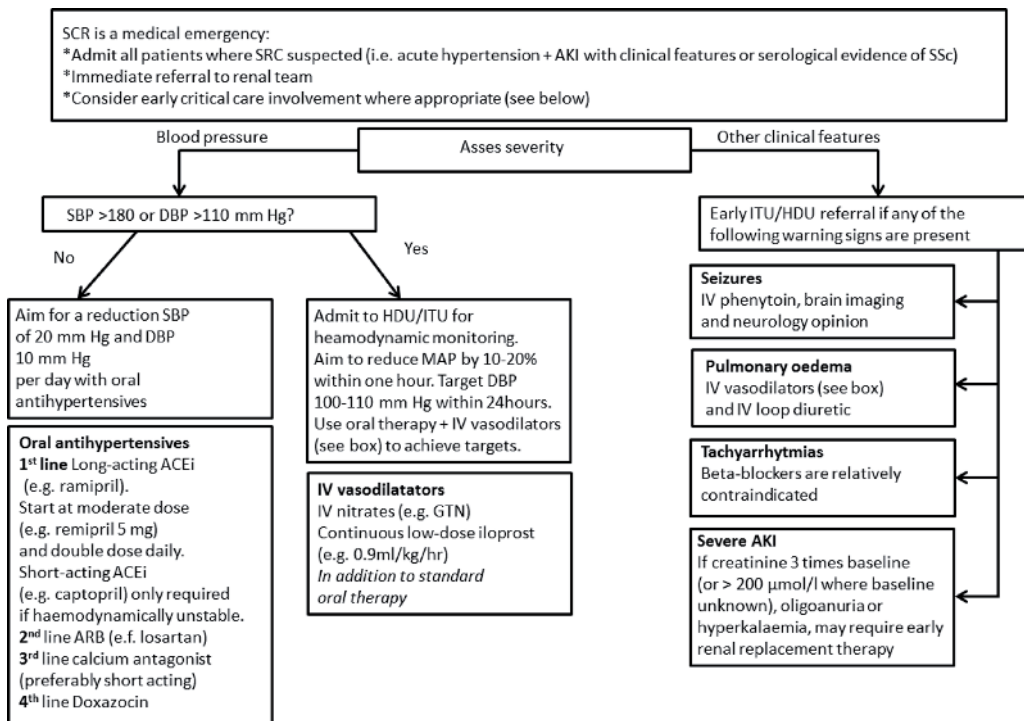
SCR is a medical emergency:
*Admit all patients where SRC suspected (i.e. acute hypertension + AKI with clinical features or serological evidence of SSc)
*Immediate referral to renal team
*Consider early critical care involvement where appropriate (see below)

Blood pressure

Asses severity

Other clinical features

SBP >180 or DBP >110 mm Hg?

No

Yes

Aim for a reduction SBP of 20 mm Hg and DBP 10 mm Hg per day with oral antihypertensives

Oral antihypertensives
**1$^{st}$ line** Long-acting ACEi (e.g. ramipril).
Start at moderate dose (e.g. remipril 5 mg) and double dose daily.
Short-acting ACEi (e.g. captopril) only required if haemodynamically unstable.
**2$^{nd}$** line ARB (e.f. losartan)
**3$^{rd}$** line calcium antagonist (preferably short acting)
**4$^{th}$** line Doxazocin

Admit to HDU/ITU for heamodynamic monitoring. Aim to reduce MAP by 10-20% within one hour. Target DBP 100-110 mm Hg within 24hours. Use oral therapy + IV vasodilators (see box) to achieve targets.

IV vasodilatators
IV nitrates (e.g. GTN)
Continuous low-dose iloprost (e.g. 0.9ml/kg/hr)
In addition to standard oral therapy

Early ITU/HDU referral if any of the following warning signs are present

Seizures
IV phenytoin, brain imaging and neurology opinion

Pulmonary oedema
IV vasodilators (see box) and IV loop diuretic

Tachyarrhythmias
Beta-blockers are relatively contraindicated

Severe AKI
If creatinine 3 times baseline (or > 200 µmol/l where baseline unknown), oligoanuria or hyperkalaemia, may require early renal replacement therapy